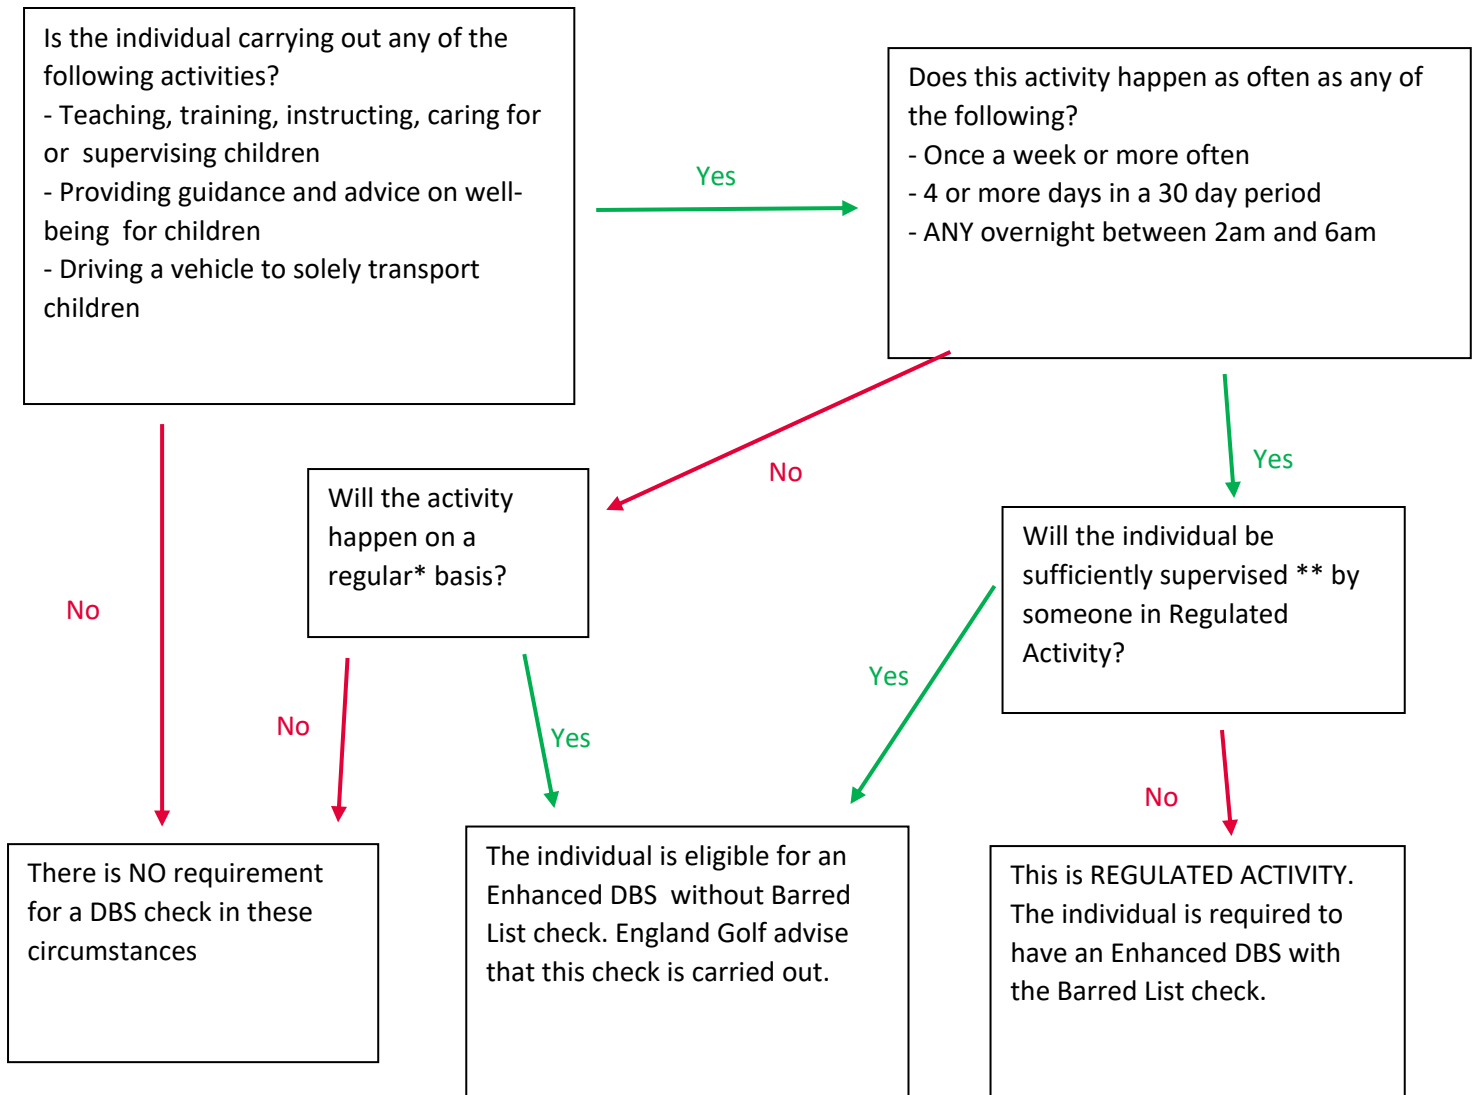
Is the individual carrying out any of the following activities?
- Teaching, training, instructing, caring for or supervising children
- Providing guidance and advice on well-being for children
- Driving a vehicle to solely transport children

Yes

Does this activity happen as often as any of the following?
- Once a week or more often
- 4 or more days in a 30 day period
- ANY overnight between 2am and 6am

No

Yes

Will the activity happen on a regular* basis?

Will the individual be sufficiently supervised ** by someone in Regulated Activity?

No

Yes

No

Yes

No

There is NO requirement for a DBS check in these circumstances

The individual is eligible for an Enhanced DBS without Barred List check. England Golf advise that this check is carried out.

This is REGULATED ACTIVITY. The individual is required to have an Enhanced DBS with the Barred List check.